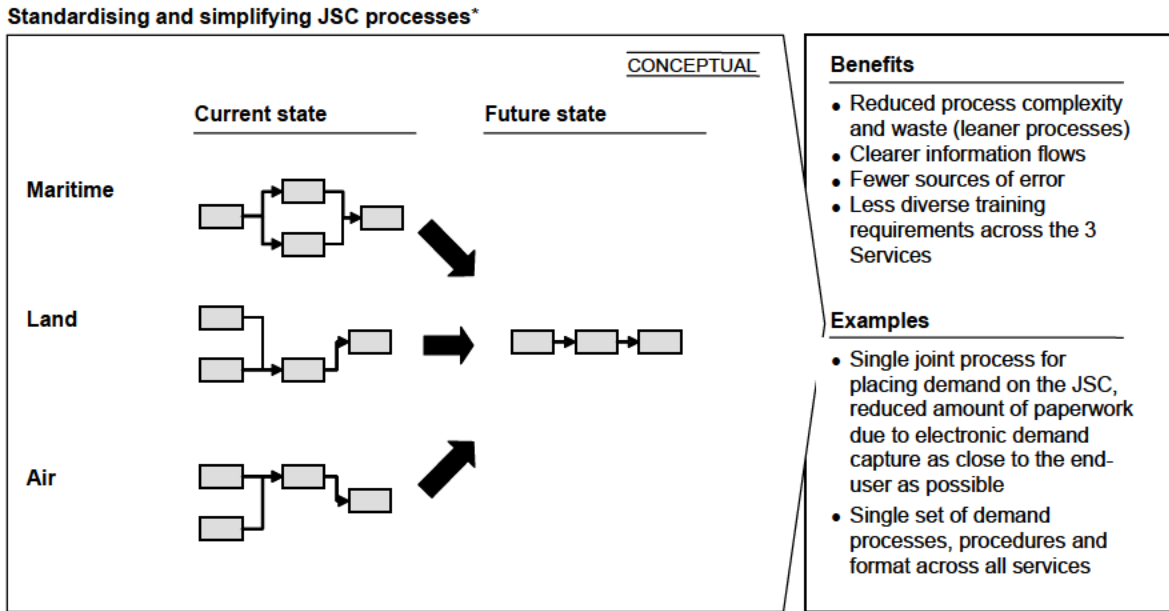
Standardising and simplifying JSC processes*

CONCEPTUAL

Current state

Future state

Maritime

Land

Air

Benefits

- Reduced process complexity and waste (leaner processes)
- Clearer information flows
- Fewer sources of error
- Less diverse training requirements across the 3 Services

Examples

- Single joint process for placing demand on the JSC, reduced amount of paperwork due to electronic demand capture as close to the end-user as possible
- Single set of demand processes, procedures and format across all services